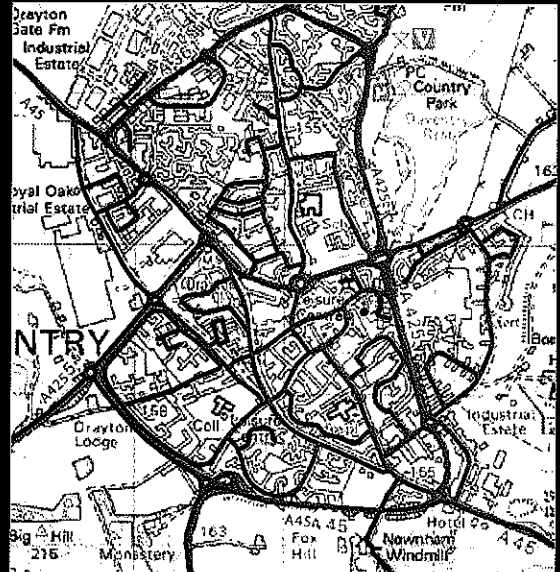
Drayton
Gate Fm
Industrial
Estate
A45
PC Country
Park
155
A425
oyal Oak
trial Estate
Sch
NTRY
A425
158
Drayton
Lodge
Coll
165
Industrial
Estate
Big Hill
216
Monastery
163
A45A 45
Fox
Hill
Nownham
Windmill
Hotel
A45
CH
162